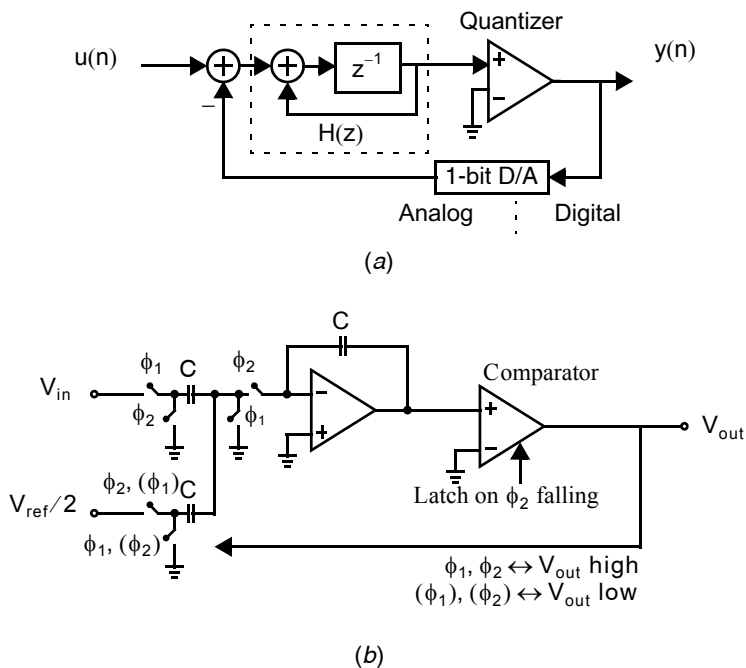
u(n)

–

$z^{-1}$

H(z)

Quantizer

+

–

y(n)

1-bit D/A

Analog

Digital

(a)

C

$V_{in}$

$\phi_1$

C

$\phi_2$

$\phi_2$

$\phi_1$

–

+

Comparator

+

–

Latch on $\phi_2$ falling

$V_{out}$

$V_{ref}/2$

$\phi_2$, $(\phi_1)$

C

$\phi_1$, $(\phi_2)$

$\phi_1$, $\phi_2 \leftrightarrow V_{out}$ high

$(\phi_1)$, $(\phi_2) \leftrightarrow V_{out}$ low

(b)